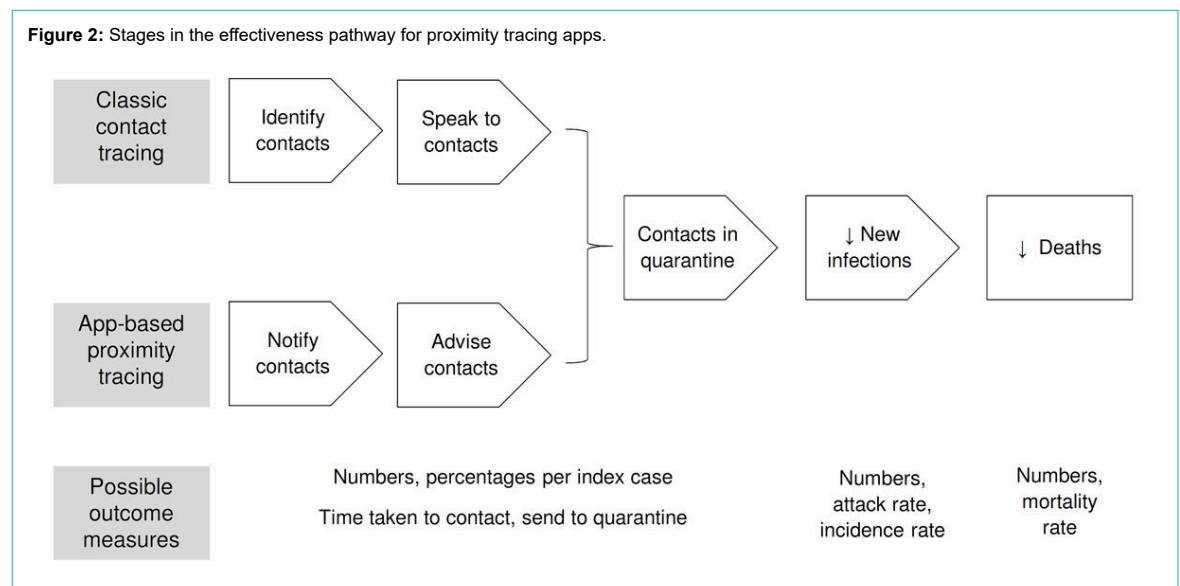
**Figure 2:** Stages in the effectiveness pathway for proximity tracing apps.

Classic contact tracing

Identify contacts

Speak to contacts

App-based proximity tracing

Notify contacts

Advise contacts

Contacts in quarantine

↓ New infections

↓ Deaths

Possible outcome measures

Numbers, percentages per index case

Time taken to contact, send to quarantine

Numbers, attack rate, incidence rate

Numbers, mortality rate